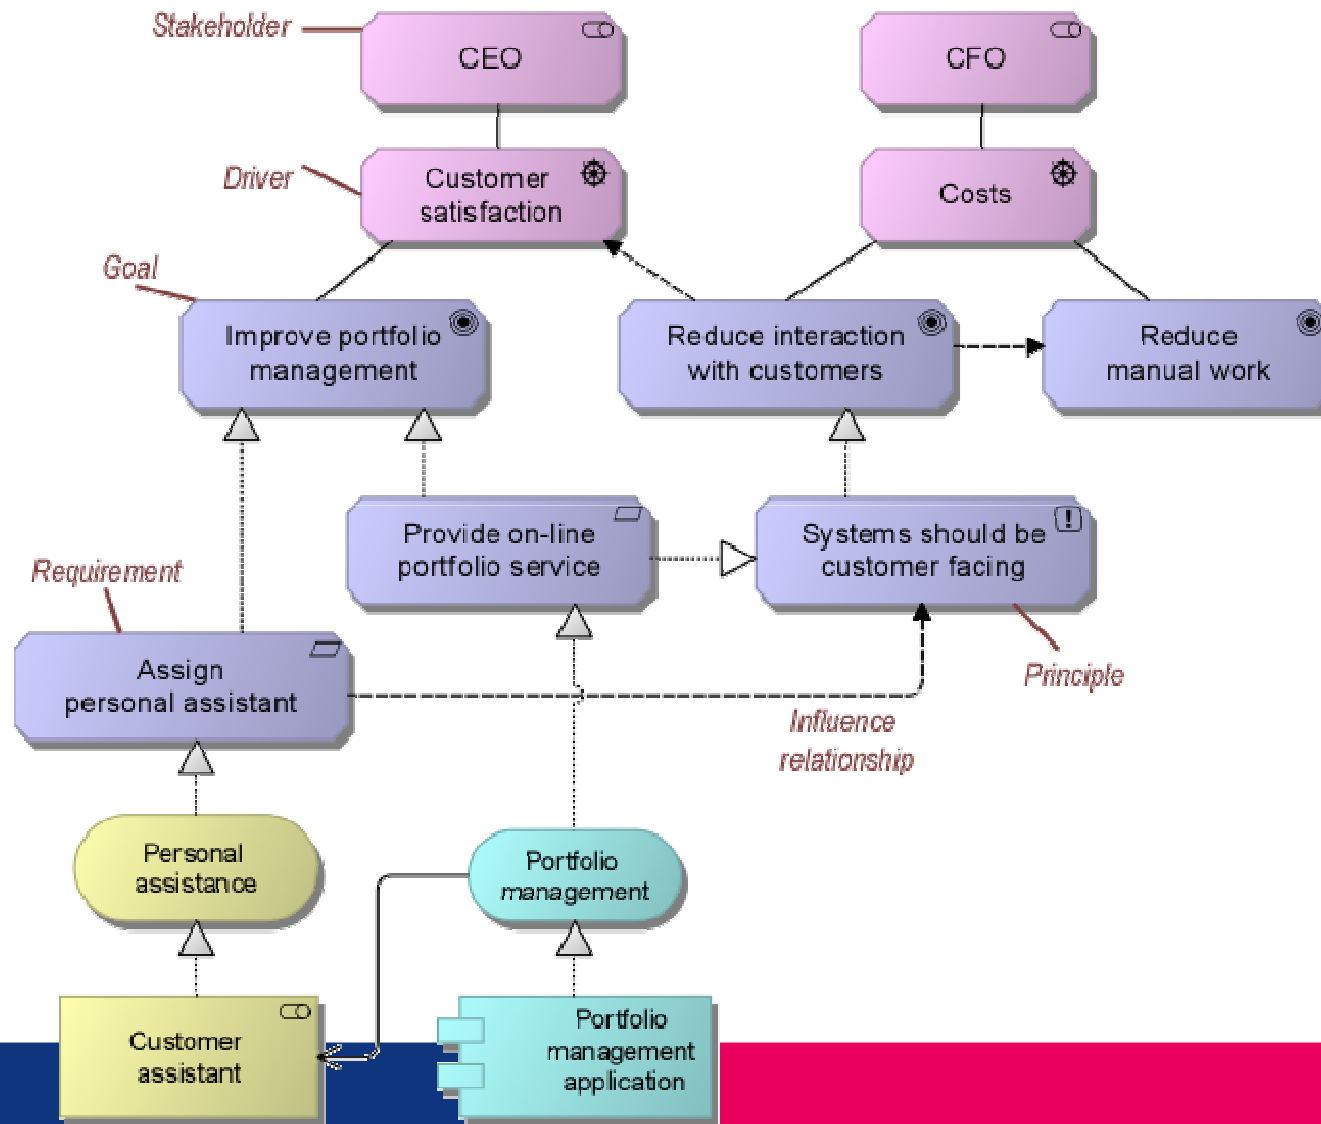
Stakeholder

CEO

CFO

Driver

Customer satisfaction

Costs

Goal

Improve portfolio management

Reduce interaction with customers

Reduce manual work

Provide on-line portfolio service

Systems should be customer facing

Requirement

Assign personal assistant

Principle

Influence relationship

Personal assistance

Portfolio management

Customer assistant

Portfolio management application